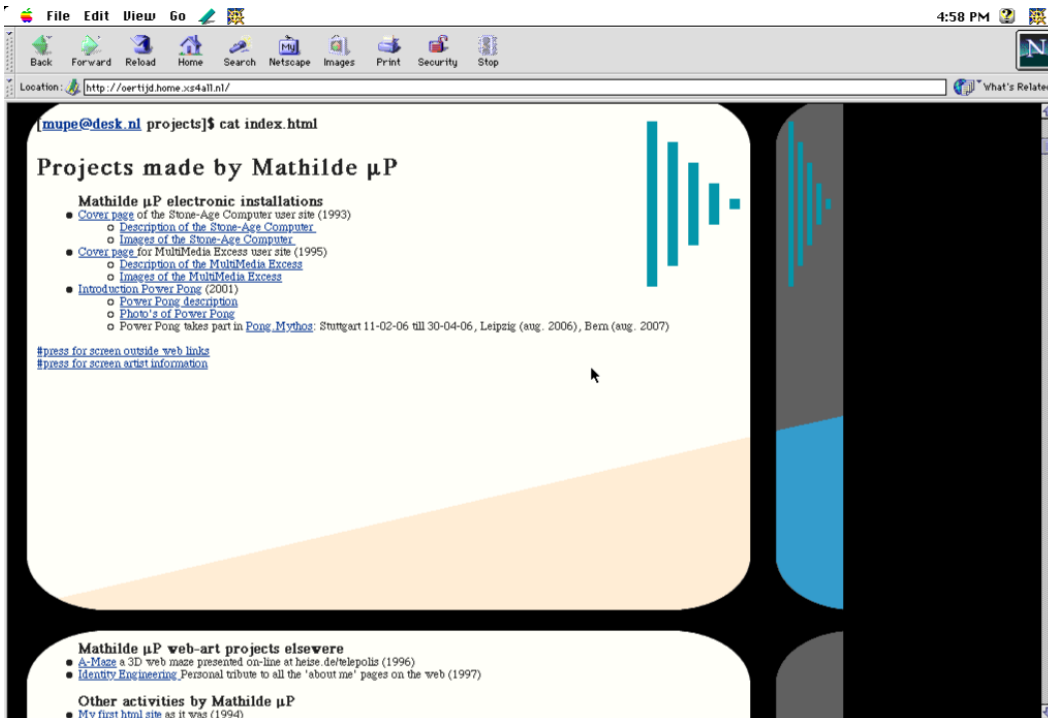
File Edit View Go

4:58 PM

Back Forward Reload Home Search Netscape Images Print Security Stop

Location: http://oertijd.home.xs4all.nl/

What's Related

[mupe@desk.nl projects]$ cat index.html

Projects made by Mathilde µP

Mathilde µP electronic installations

- Cover page of the Stone-Age Computer user site (1993)
  - Description of the Stone-Age Computer
  - Images of the Stone-Age Computer
- Cover page for MultiMedia Excess user site (1995)
  - Description of the MultiMedia Excess
  - Images of the MultiMedia Excess
- Introduction Power Pong (2001)
  - Power Pong description
  - Photo's of Power Pong
  - Power Pong takes part in Pong.Mythos: Stuttgart 11-02-06 till 30-04-06, Leipzig (aug. 2006), Bern (aug. 2007)

#press for screen outside web links
#press for screen artist information

Mathilde µP web-art projects elsevere

- A-Maze a 3D web maze presented on-line at heise.de/telepolis (1996)
- Identity Engineering Personal tribute to all the 'about me' pages on the web (1997)

Other activities by Mathilde µP

- My first html site as it was (1994)